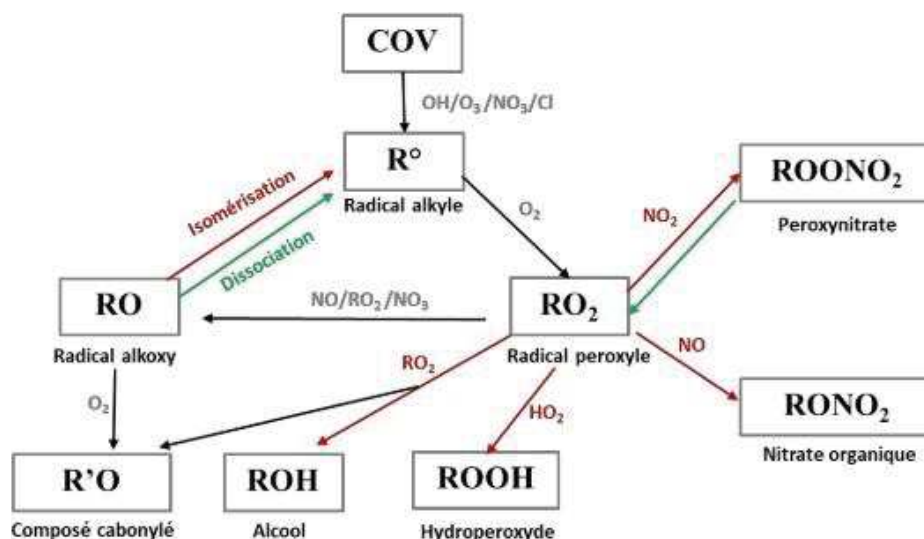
COV

$OH/O_3/NO_3/Cl$

R°

Radical alkyle

$O_2$

Isomérisation

Dissociation

$ROONO_2$

Peroxynitrate

$NO_2$

RO

Radical alkoxy

$NO/RO_2/NO_3$

$RO_2$

Radical peroxyle

NO

$RO_2$

$O_2$

$HO_2$

$RONO_2$

Nitrate organique

R'O

Composé cabonylé

ROH

Alcool

ROOH

Hydroperoxyde